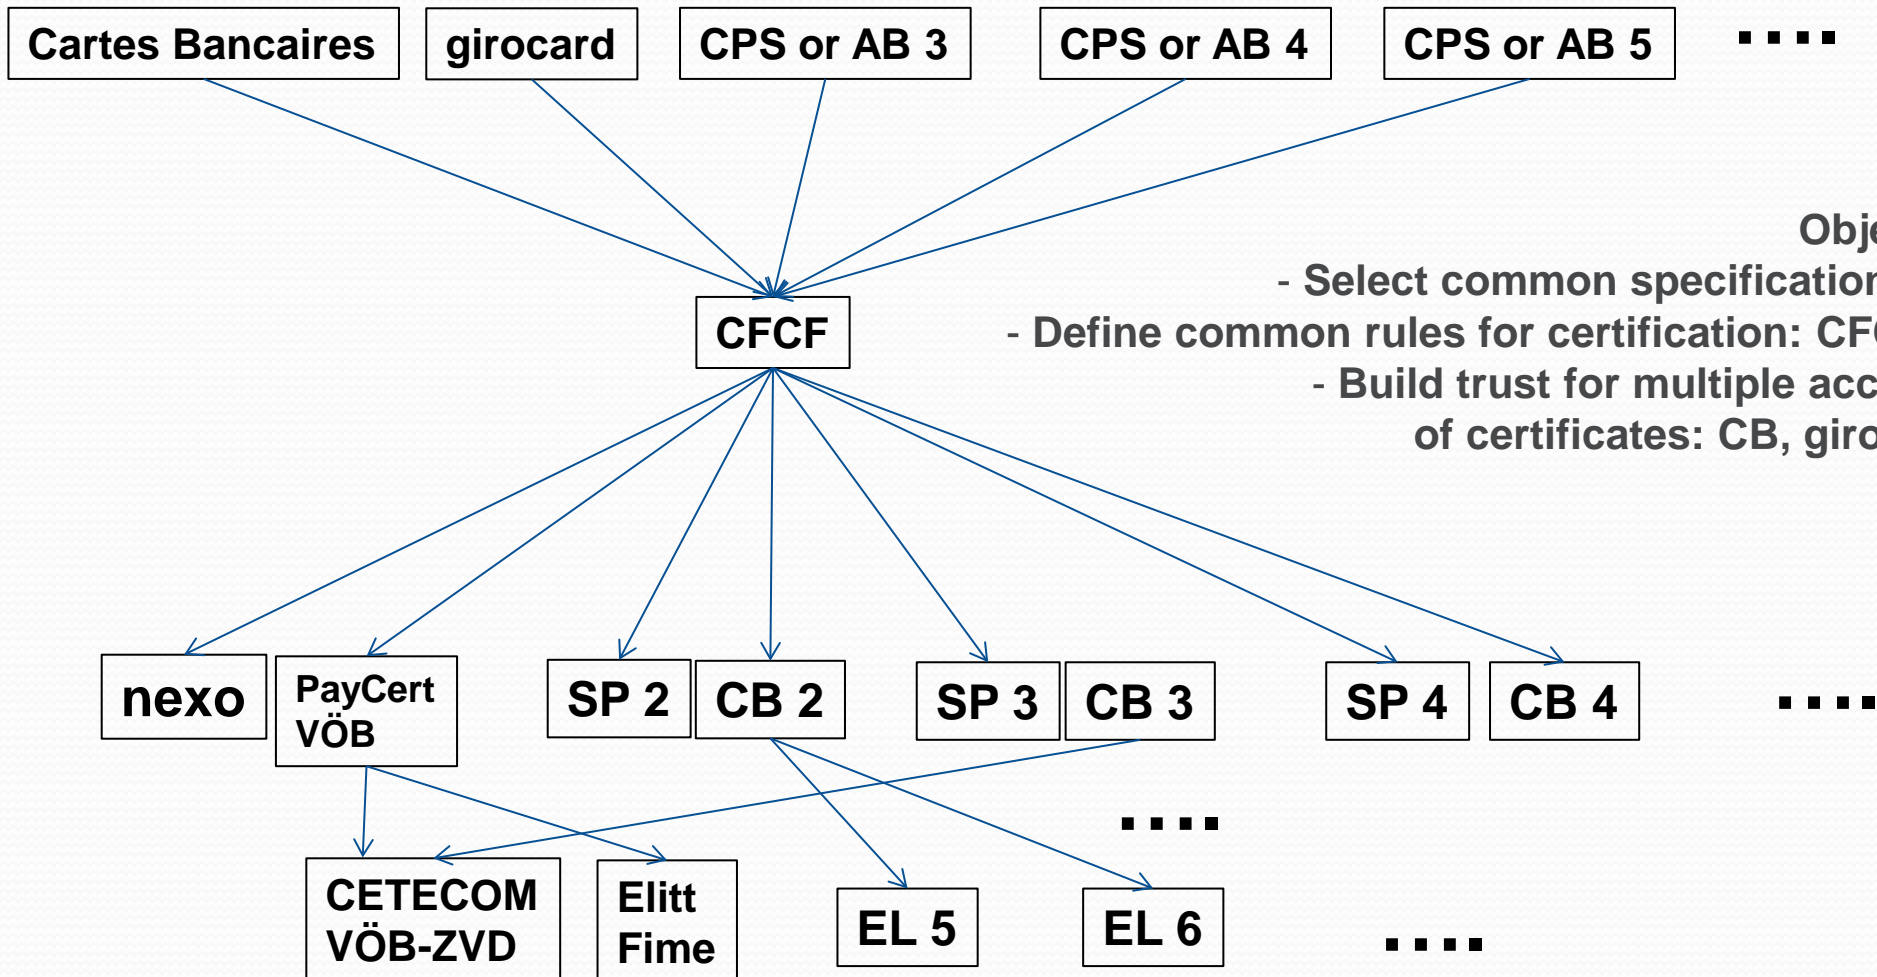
Cartes Bancaires
girocard
CPS or AB 3
CPS or AB 4
CPS or AB 5
....

Obj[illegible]
- Select common specification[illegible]
- Define common rules for certification: CF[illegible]
- Build trust for multiple acc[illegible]
of certificates: CB, giro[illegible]

CFCF

nexo
PayCert VÖB
SP 2
CB 2
SP 3
CB 3
SP 4
CB 4
....

....

CETECOM VÖB-ZVD
Elitt Fime
EL 5
EL 6
....